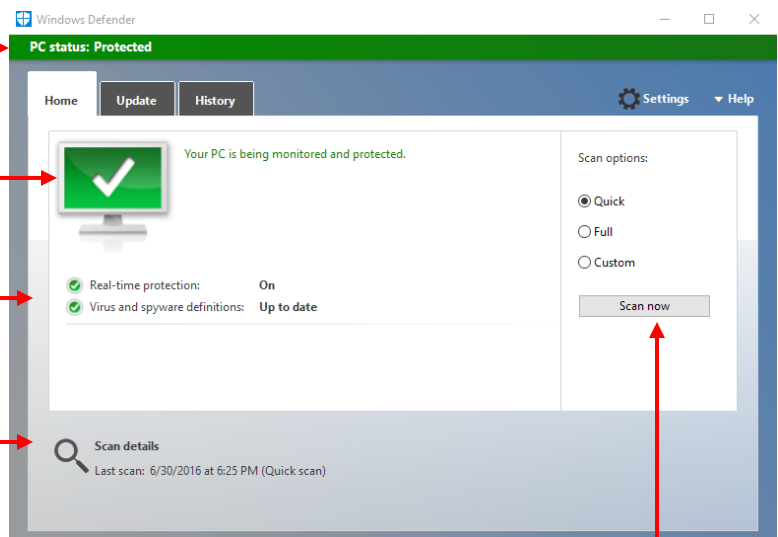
Windows Defender

PC status: Protected

Home
Update
History

Settings
Help

Your PC is being monitored and protected.

Real-time protection: On
Virus and spyware definitions: Up to date

Scan options:
Quick
Full
Custom

Scan now

Scan details
Last scan: 6/30/2016 at 6:25 PM (Quick scan)